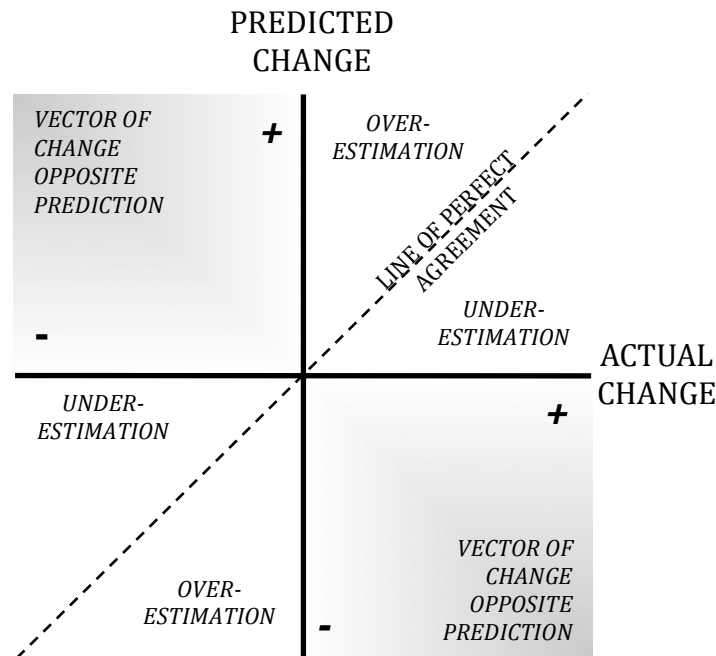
PREDICTED CHANGE

VECTOR OF CHANGE OPPOSITE PREDICTION

+

OVER-ESTIMATION

LINE OF PERFECT AGREEMENT

UNDER-ESTIMATION

-

ACTUAL CHANGE

UNDER-ESTIMATION

+

VECTOR OF CHANGE OPPOSITE PREDICTION

OVER-ESTIMATION

-